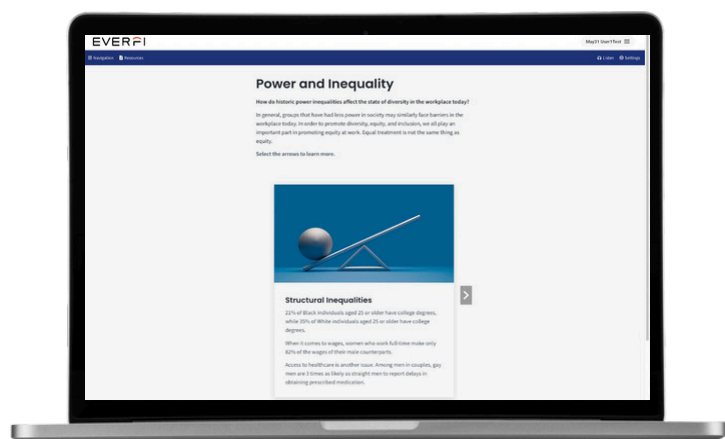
EVERFI

May31 User1Test

Navigation Resources

Listen Settings

Power and Inequality

How do historic power inequalities affect the state of diversity in the workplace today?

In general, groups that have had less power in society may similarly face barriers in the workplace today. In order to promote diversity, equity, and inclusion, we all play an important part in promoting equity at work. Equal treatment is not the same thing as equity.

Select the arrows to learn more.

Structural Inequalities

22% of Black individuals aged 25 or older have college degrees, while 35% of White individuals aged 25 or older have college degrees.

When it comes to wages, women who work full-time make only 82% of the wages of their male counterparts.

Access to healthcare is another issue. Among men in couples, gay men are 3 times as likely as straight men to report delays in obtaining prescribed medication.